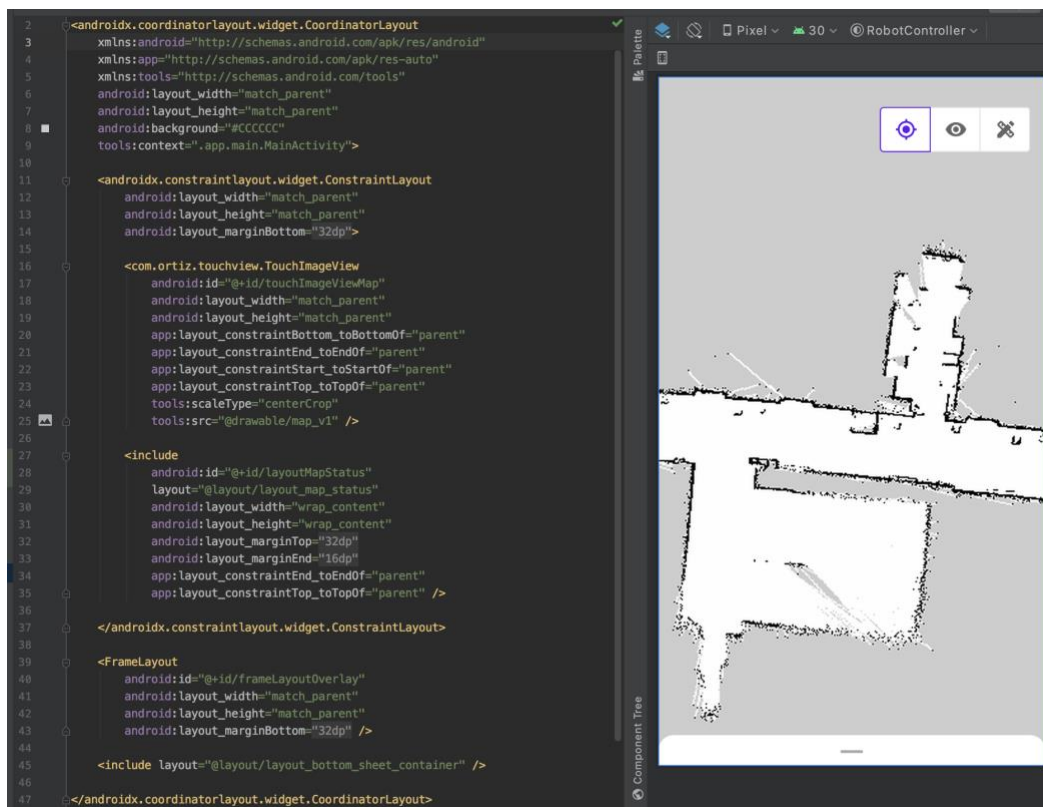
2 <androidx.coordinatorlayout.widget.CoordinatorLayout
3 xmlns:android="http://schemas.android.com/apk/res/android"
4 xmlns:app="http://schemas.android.com/apk/res-auto"
5 xmlns:tools="http://schemas.android.com/tools"
6 android:layout_width="match_parent"
7 android:layout_height="match_parent"
8 android:background="#CCCCCC"
9 tools:context=".app.main.MainActivity">
10
11 <androidx.constraintlayout.widget.ConstraintLayout
12 android:layout_width="match_parent"
13 android:layout_height="match_parent"
14 android:layout_marginBottom="32dp">
15
16 <com.ortiz.touchview.TouchImageView
17 android:id="@+id/touchImageViewMap"
18 android:layout_width="match_parent"
19 android:layout_height="match_parent"
20 app:layout_constraintBottom_toBottomOf="parent"
21 app:layout_constraintEnd_toEndOf="parent"
22 app:layout_constraintStart_toStartOf="parent"
23 app:layout_constraintTop_toTopOf="parent"
24 tools:scaleType="centerCrop"
25 tools:src="@drawable/map_v1" />
26
27 <include
28 android:id="@+id/layoutMapStatus"
29 layout="@layout/layout_map_status"
30 android:layout_width="wrap_content"
31 android:layout_height="wrap_content"
32 android:layout_marginTop="32dp"
33 android:layout_marginEnd="16dp"
34 app:layout_constraintEnd_toEndOf="parent"
35 app:layout_constraintTop_toTopOf="parent" />
36
37 </androidx.constraintlayout.widget.ConstraintLayout>
38
39 <FrameLayout
40 android:id="@+id/frameLayoutOverlay"
41 android:layout_width="match_parent"
42 android:layout_height="match_parent"
43 android:layout_marginBottom="32dp" />
44
45 <include layout="@layout/layout_bottom_sheet_container" />
46
47 </androidx.coordinatorlayout.widget.CoordinatorLayout>

Palette
Pixel 30 RobotController
Component Tree